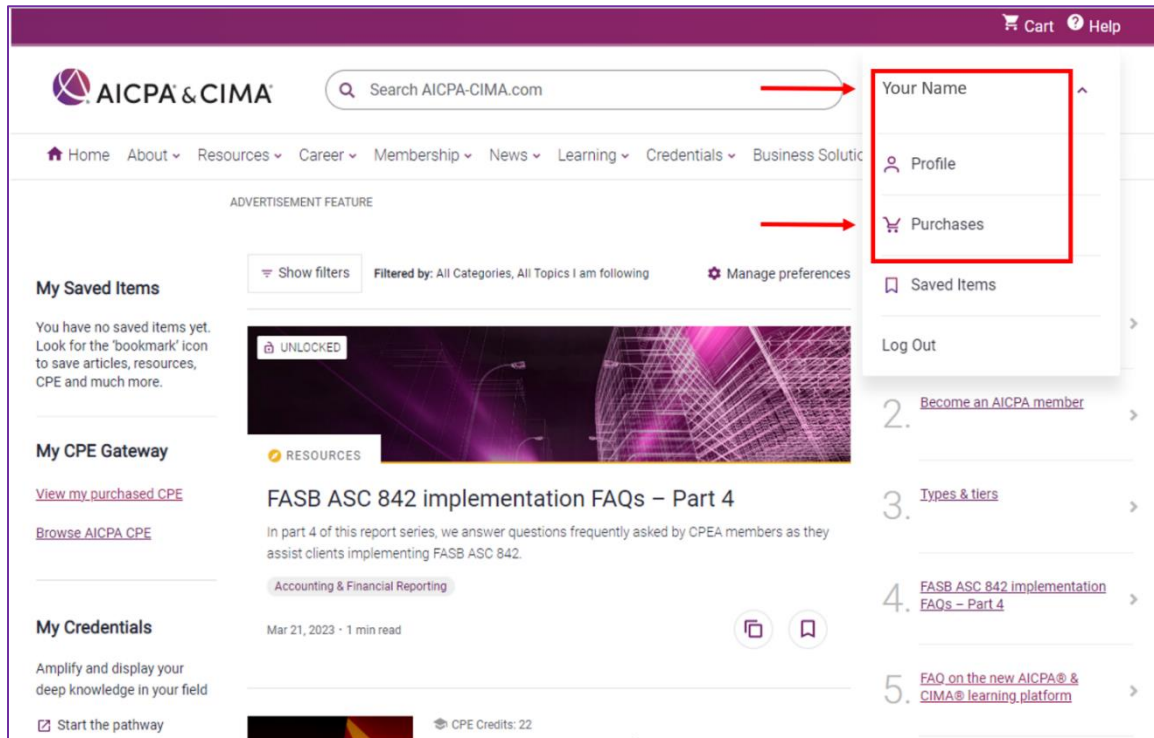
Cart Help

AICPA & CIMA

Search AICPA-CIMA.com

Your Name

Profile

Purchases

Saved Items

Log Out

Home About Resources Career Membership News Learning Credentials Business Solutic

ADVERTISEMENT FEATURE

My Saved Items

You have no saved items yet. Look for the 'bookmark' icon to save articles, resources, CPE and much more.

My CPE Gateway

View my purchased CPE

Browse AICPA CPE

My Credentials

Amplify and display your deep knowledge in your field

Start the pathway

Show filters Filtered by: All Categories, All Topics I am following Manage preferences

UNLOCKED

RESOURCES

FASB ASC 842 implementation FAQs – Part 4

In part 4 of this report series, we answer questions frequently asked by CPEA members as they assist clients implementing FASB ASC 842.

Accounting & Financial Reporting

Mar 21, 2023 · 1 min read

CPE Credits: 22

2. Become an AICPA member

3. Types & tiers

4. FASB ASC 842 implementation FAQs – Part 4

5. FAQ on the new AICPA® & CIMA® learning platform